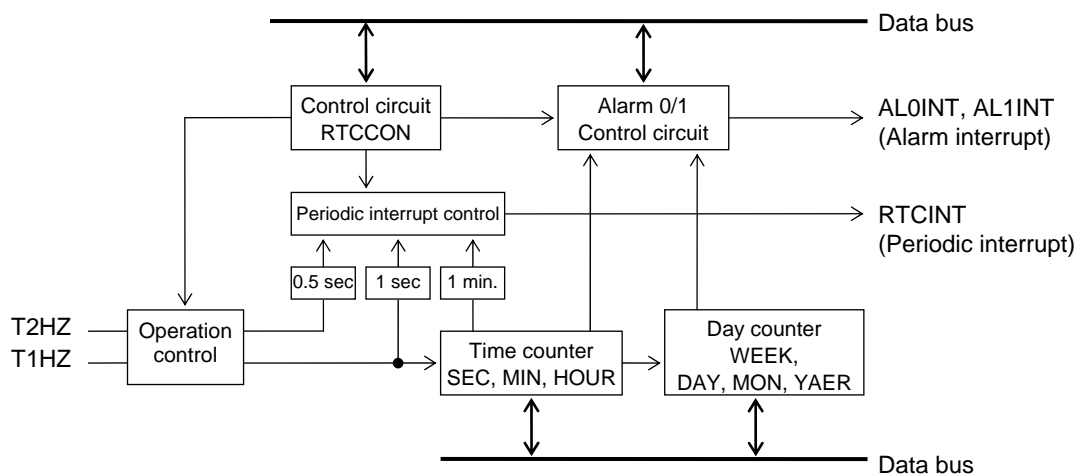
Data bus

Control circuit
RTCCON

Alarm 0/1
Control circuit

AL0INT, AL1INT
(Alarm interrupt)

Periodic interrupt control

RTCINT
(Periodic interrupt)

0.5 sec

1 sec

1 min.

T2HZ

T1HZ

Operation
control

Time counter
SEC, MIN, HOUR

Day counter
WEEK,
DAY, MON, YAER

Data bus